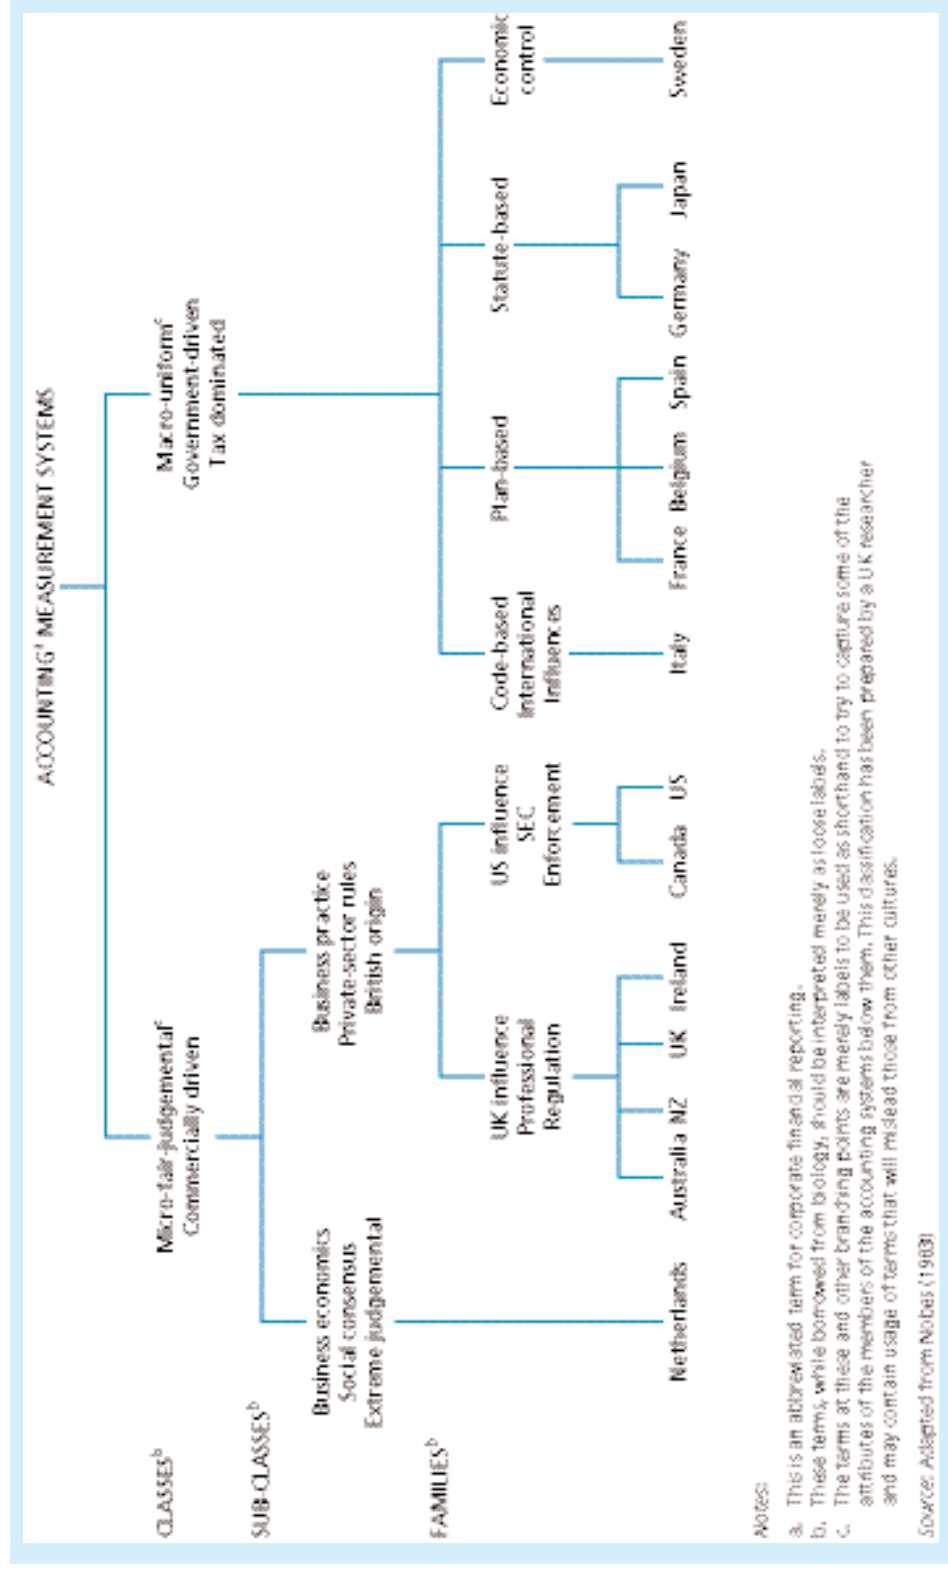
ACCOUNTING$^a$ MEASUREMENT SYSTEMS

CLASSES$^b$

Micro-fair-judgemental$^c$
Commercially driven

Macro-uniform$^c$
Government-driven
Tax dominated

SUB-CLASSES$^b$

Business economics
Social consensus
Extreme judgemental

Business practice
Private-sector rules
British origin

FAMILIES$^b$

UK influence
Professional
Regulation

US influence
SEC
Enforcement

Code-based
International
Influences

Plan-based

Statute-based

Economic
control

Netherlands

Australia NZ UK Ireland

Canada US

Italy

France Belgium Spain

Germany Japan

Sweden

Notes:
a. This is an abbreviated term for corporate financial reporting.
b. These terms, while borrowed from biology, should be interpreted merely as loose labels.
c. The terms at these and other branching points are merely labels to be used as shorthand to try to capture some of the attributes of the members of the accounting systems below them. This classification has been prepared by a UK researcher and may contain usage of terms that will mislead those from other cultures.

Source: Adapted from Nobes (1983)